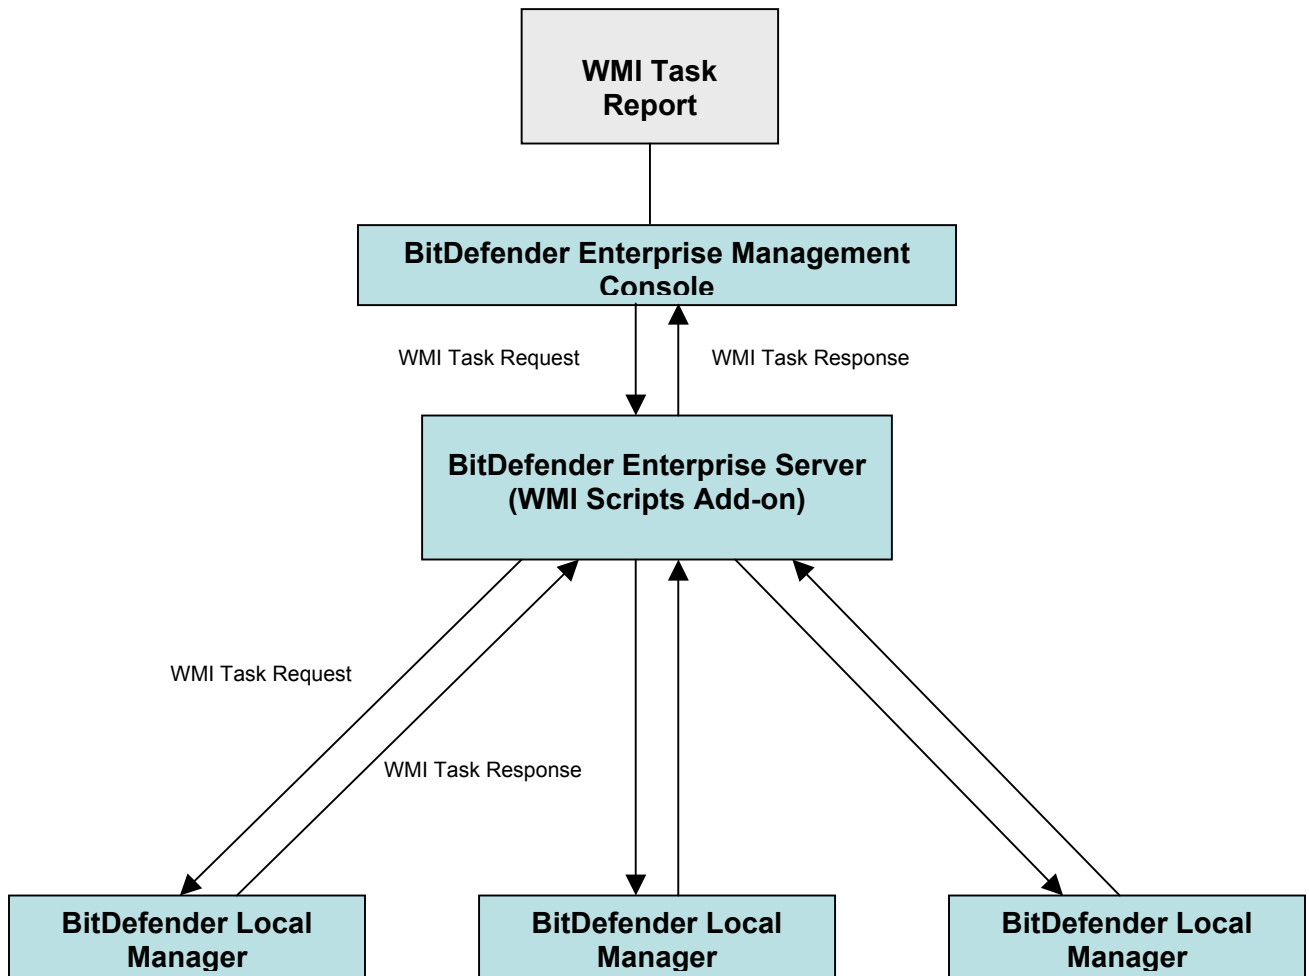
WMI Task Report

BitDefender Enterprise Management Console

WMI Task Request

WMI Task Response

BitDefender Enterprise Server (WMI Scripts Add-on)

WMI Task Request

WMI Task Response

BitDefender Local Manager

BitDefender Local Manager

BitDefender Local Manager